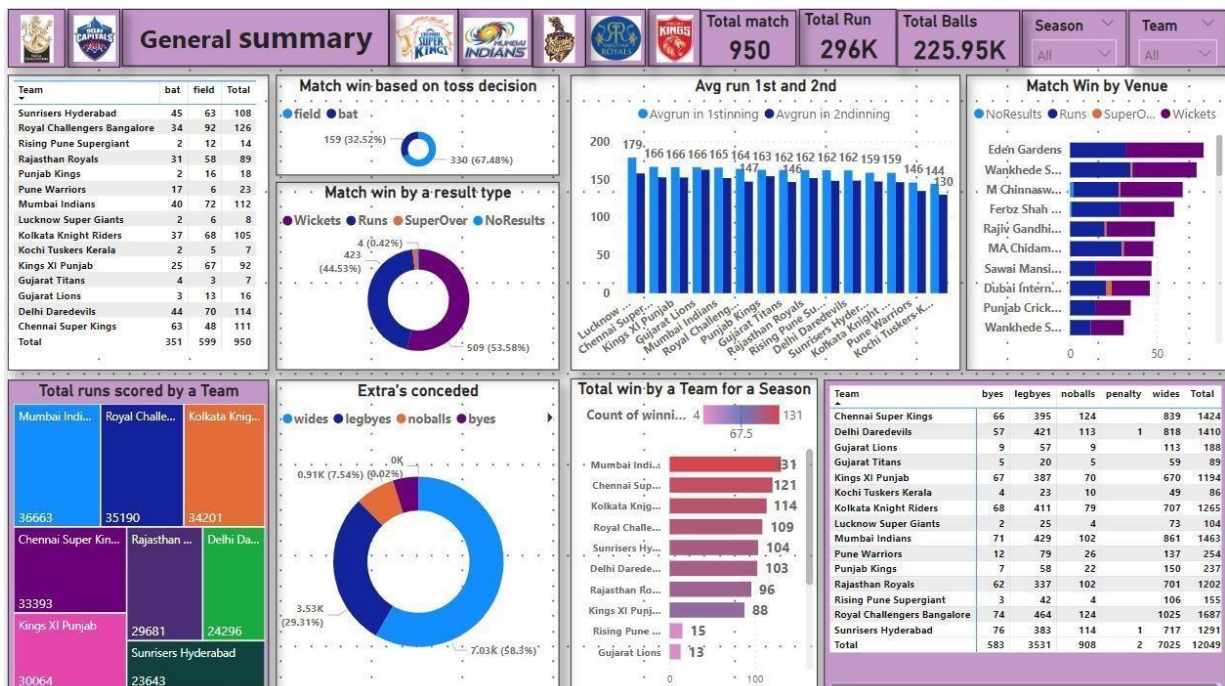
General summary

Total match 950 | Total Run 296K | Total Balls 225.95K | Season All | Team All

| Team | bat | field | Total |
|---|---|---|---|
| Sunrisers Hyderabad | 45 | 63 | 108 |
| Royal Challengers Bangalore | 34 | 92 | 126 |
| Rising Pune Supergiant | 2 | 12 | 14 |
| Rajasthan Royals | 31 | 58 | 89 |
| Punjab Kings | 2 | 16 | 18 |
| Pune Warriors | 17 | 6 | 23 |
| Mumbai Indians | 40 | 72 | 112 |
| Lucknow Super Giants | 2 | 6 | 8 |
| Kolkata Knight Riders | 37 | 68 | 105 |
| Kochi Tuskers Kerala | 2 | 5 | 7 |
| Kings XI Punjab | 25 | 67 | 92 |
| Gujarat Titans | 4 | 3 | 7 |
| Gujarat Lions | 3 | 13 | 16 |
| Delhi Daredevils | 44 | 70 | 114 |
| Chennai Super Kings | 63 | 48 | 111 |
| Total | 351 | 599 | 950 |

Match win based on toss decision
field bat
159 (32.52%)
330 (67.48%)

Match win by a result type
Wickets Runs SuperOver NoResults
4 (0.42%)
423 (44.53%)
509 (53.58%)

Avg run 1st and 2nd
Avgrun in 1stinning Avgrun in 2ndinning
200 150 100 50 0
179 166 166 166 166 165 164 163 162 162 162 162 159 159 146 144 147 146 130
Lucknow ... Chennai Super... Kings XI Punjab Gujarat Lions Mumbai Indians Royal Challeng... Punjab Kings Gujarat Titans Rajasthan Royals Rising Pune Su... Delhi Daredevils Sunrisers Hyder... Kolkata Knight... Pune Warriors Kochi Tuskers-K...

Match Win by Venue
NoResults Runs SuperO... Wickets
Eden Gardens
Wankhede S...
M Chinnasw...
Ferbz Shah ...
Rajiv Gandhi...
MA Chidam...
Sawai Mansi...
Dubai Intern...
Punjab Crick...
Wankhede S...
0 50

Total runs scored by a Team
Mumbai Indi... 36663
Royal Challe... 35190
Kolkata Knig... 34201
Chennai Super Kin... 33393
Rajasthan ... 29681
Delhi Da... 24296
Kings XI Punjab 30064
Sunrisers Hyderabad 23643

Extra's conceded
wides legbyes noballs byes
0K
0.91K (7.54%) (0.02%)
3.53K (29.31%)
7.03K (58.3%)

Total win by a Team for a Season
Count of winni... 4 131
67.5
Mumbai Indi... 131
Chennai Sup... 121
Kolkata Knig... 114
Royal Challe... 109
Sunrisers Hy... 104
Delhi Darede... 103
Rajasthan Ro... 96
Kings XI Punj... 88
Rising Pune ... 15
Gujarat Lions 13
0 100

| Team | byes | legbyes | noballs | penalty | wides | Total |
|---|---|---|---|---|---|---|
| Chennai Super Kings | 66 | 395 | 124 | | 839 | 1424 |
| Delhi Daredevils | 57 | 421 | 113 | 1 | 818 | 1410 |
| Gujarat Lions | 9 | 57 | 9 | | 113 | 188 |
| Gujarat Titans | 5 | 20 | 5 | | 59 | 89 |
| Kings XI Punjab | 67 | 387 | 70 | | 670 | 1194 |
| Kochi Tuskers Kerala | 4 | 23 | 10 | | 49 | 86 |
| Kolkata Knight Riders | 68 | 411 | 79 | | 707 | 1265 |
| Lucknow Super Giants | 2 | 25 | 4 | | 73 | 104 |
| Mumbai Indians | 71 | 429 | 102 | | 861 | 1463 |
| Pune Warriors | 12 | 79 | 26 | | 137 | 254 |
| Punjab Kings | 7 | 58 | 22 | | 150 | 237 |
| Rajasthan Royals | 62 | 337 | 102 | | 701 | 1202 |
| Rising Pune Supergiant | 3 | 42 | 4 | | 106 | 155 |
| Royal Challengers Bangalore | 74 | 464 | 124 | | 1025 | 1687 |
| Sunrisers Hyderabad | 76 | 383 | 114 | 1 | 717 | 1291 |
| Total | 583 | 3531 | 908 | 2 | 7025 | 12049 |